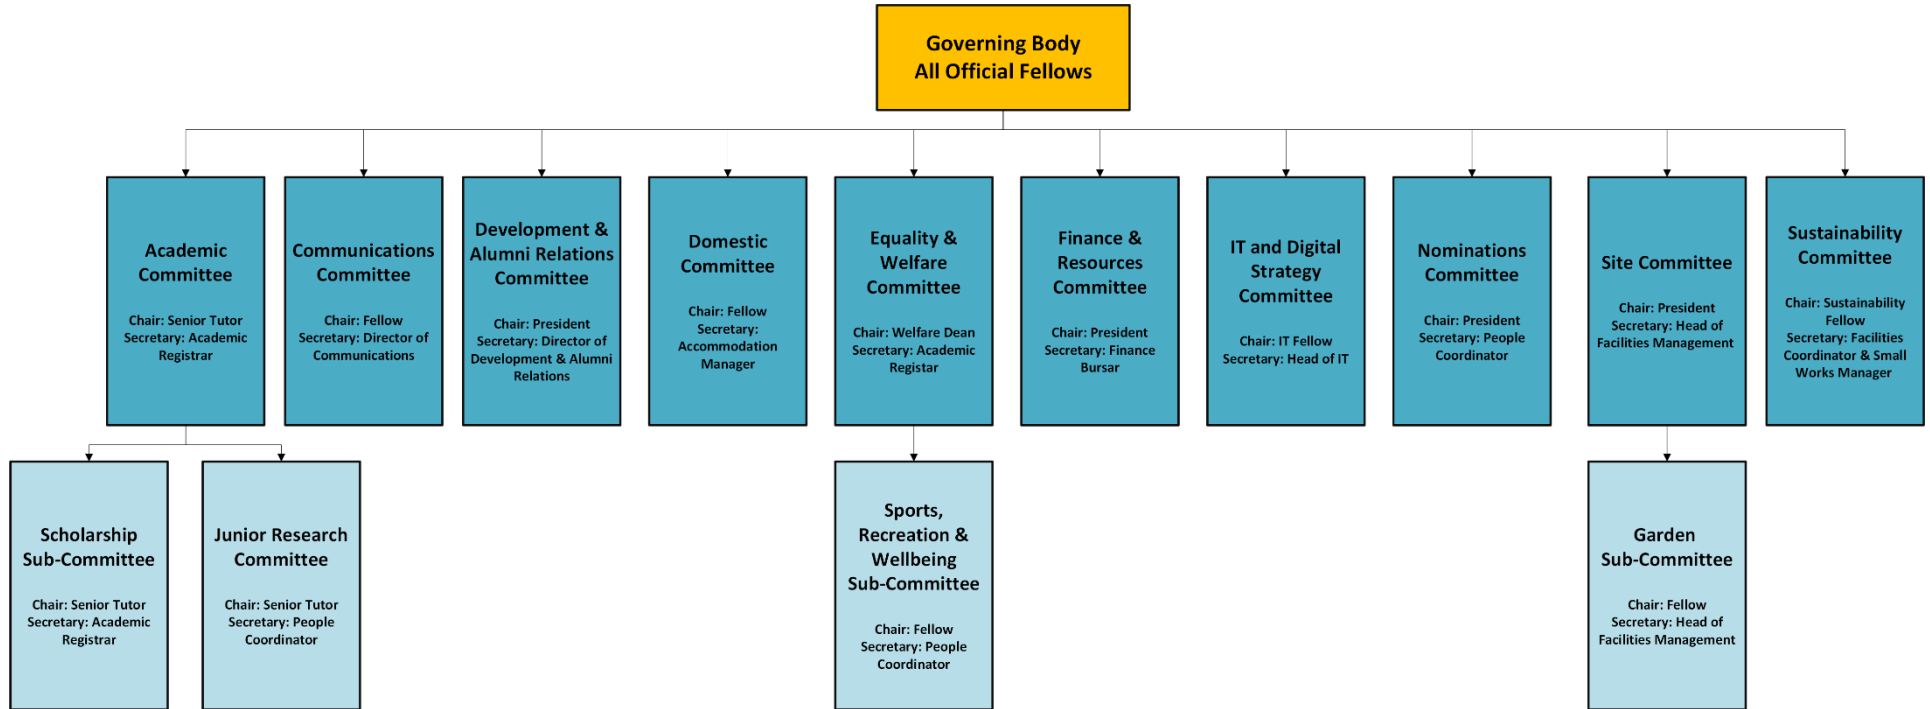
Governing Body
All Official Fellows

Academic Committee

Chair: Senior Tutor
Secretary: Academic Registrar

Communications Committee

Chair: Fellow
Secretary: Director of Communications

Development & Alumni Relations Committee

Chair: President
Secretary: Director of Development & Alumni Relations

Domestic Committee

Chair: Fellow
Secretary: Accommodation Manager

Equality & Welfare Committee

Chair: Welfare Dean
Secretary: Academic Registar

Finance & Resources Committee

Chair: President
Secretary: Finance Bursar

IT and Digital Strategy Committee

Chair: IT Fellow
Secretary: Head of IT

Nominations Committee

Chair: President
Secretary: People Coordinator

Site Committee

Chair: President
Secretary: Head of Facilities Management

Sustainability Committee

Chair: Sustainability Fellow
Secretary: Facilities Coordinator & Small Works Manager

Scholarship Sub-Committee

Chair: Senior Tutor
Secretary: Academic Registrar

Junior Research Committee

Chair: Senior Tutor
Secretary: People Coordinator

Sports, Recreation & Wellbeing Sub-Committee

Chair: Fellow
Secretary: People Coordinator

Garden Sub-Committee

Chair: Fellow
Secretary: Head of Facilities Management